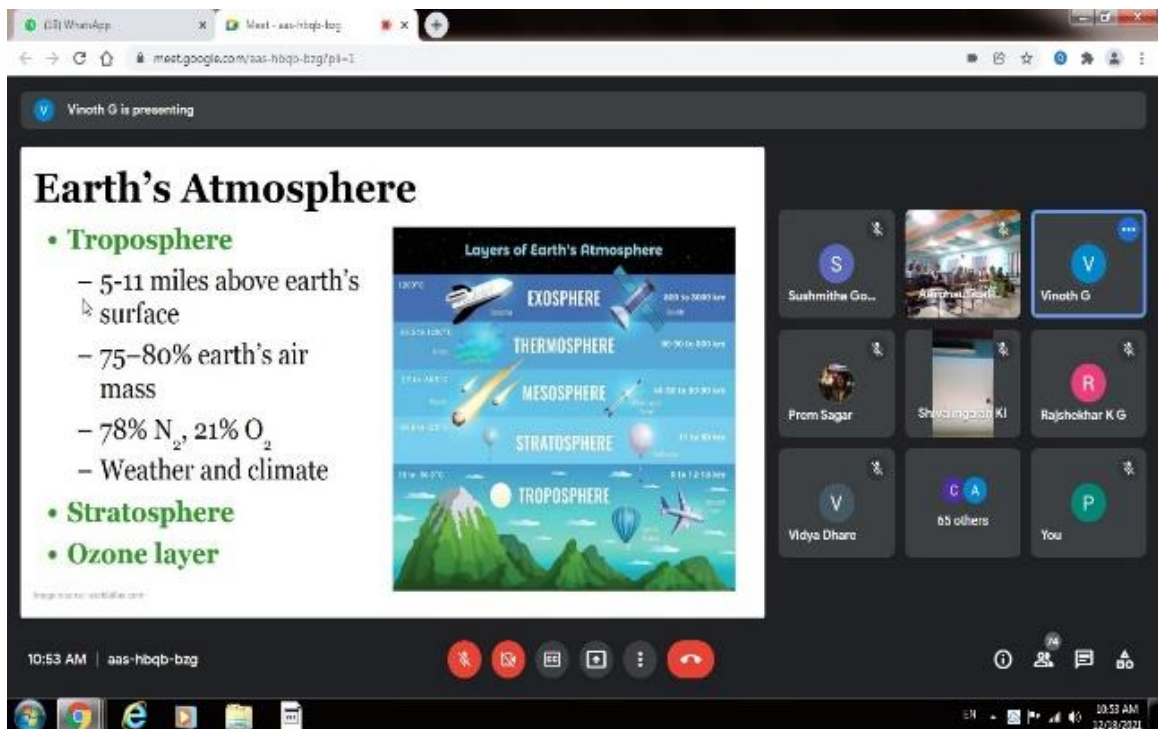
(18) WhatsApp
Meet - aas-hbqb-bzg

meet.google.com/aas-hbqb-bzg?pli=1

Vinoth G is presenting

Earth's Atmosphere

• Troposphere
– 5-11 miles above earth's surface
– 75–80% earth's air mass
– 78% $N_2$, 21% $O_2$
– Weather and climate
• Stratosphere
• Ozone layer

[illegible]

Layers of Earth's Atmosphere
EXOSPHERE
THERMOSPHERE
MESOSPHERE
STRATOSPHERE
TROPOSPHERE

Sushmitha Go...
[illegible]
Vinoth G
Prem Sagar
Shivalingaiah KI
Rajshekhar K G
Vidya Dhare
65 others
You

10:53 AM | aas-hbqb-bzg

74

EN
10:53 AM
12/18/2021